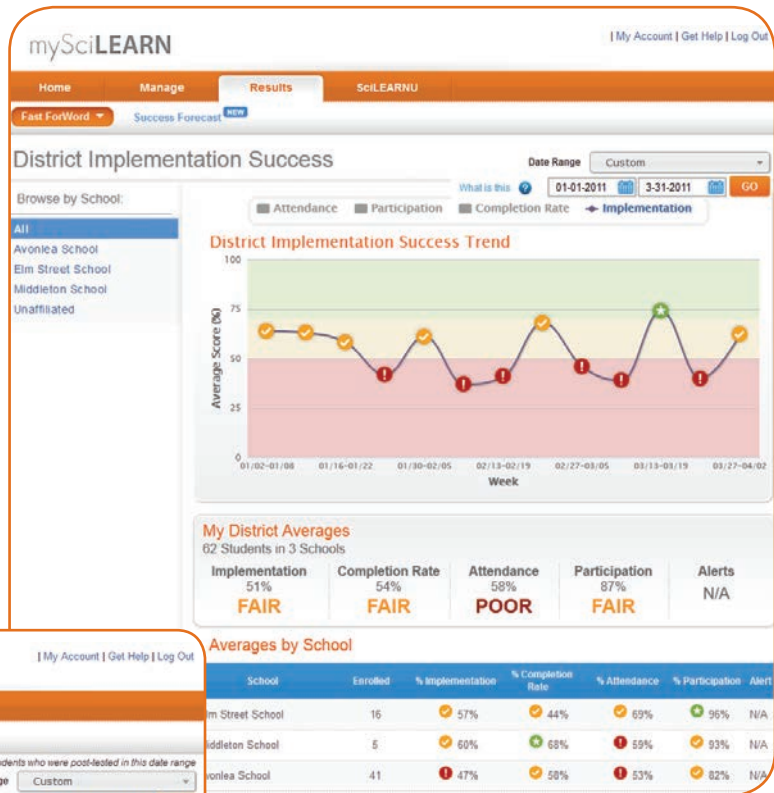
mySciLEARN

| My Account | Get Help | Log Out

Home Manage Results SciLEARNU

Fast ForWord ▼ Success Forecast NEW

District Implementation Success

Date Range Custom

What is this 01-01-2011 3-31-2011 GO

Browse by School:

All
Avonlea School
Elm Street School
Middleton School
Unaffiliated

Attendance Participation Completion Rate Implementation

District Implementation Success Trend

100
75
50
25
0

Average Score (%)

01/02-01/08 01/16-01/22 01/30-02/05 02/13-02/19 02/27-03/05 03/13-03/19 03/27-04/02

Week

My District Averages
62 Students in 3 Schools

| Implementation | Completion Rate | Attendance | Participation | Alerts |
|---|---|---|---|---|
| 51% FAIR | 54% FAIR | 58% POOR | 87% FAIR | N/A |

Averages by School

| School | Enrolled | % Implementation | % Completion Rate | % Attendance | % Participation | Alert |
|---|---|---|---|---|---|---|
| lm Street School | 16 | 57% | 44% | 69% | 96% | N/A |
| iddleton School | 5 | 60% | 68% | 59% | 93% | N/A |
| vonlea School | 41 | 47% | 58% | 53% | 82% | N/A |

| My Account | Get Help | Log Out

udents who were post-tested in this date range

ge Custom